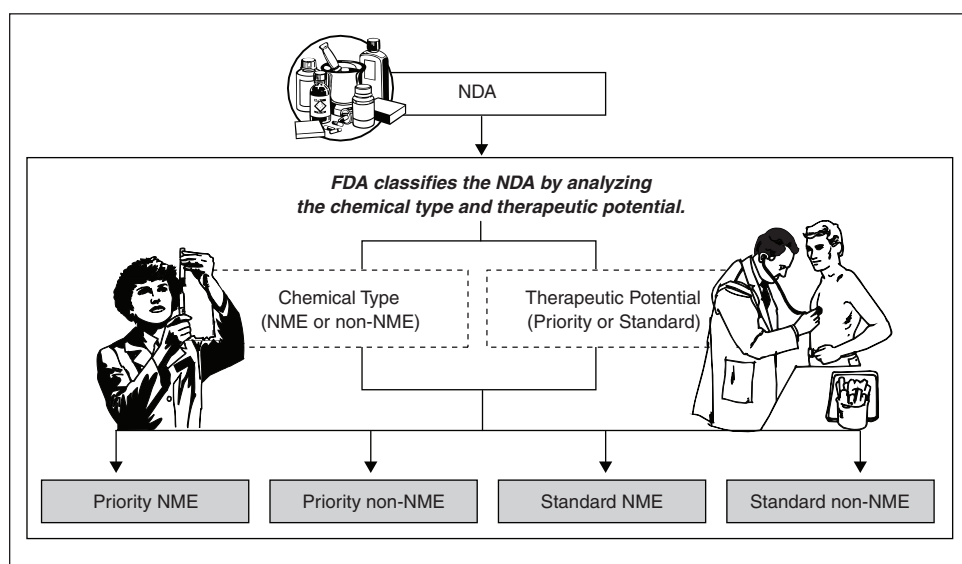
NDA

FDA classifies the NDA by analyzing the chemical type and therapeutic potential.

Chemical Type (NME or non-NME)

Therapeutic Potential (Priority or Standard)

Priority NME

Priority non-NME

Standard NME

Standard non-NME